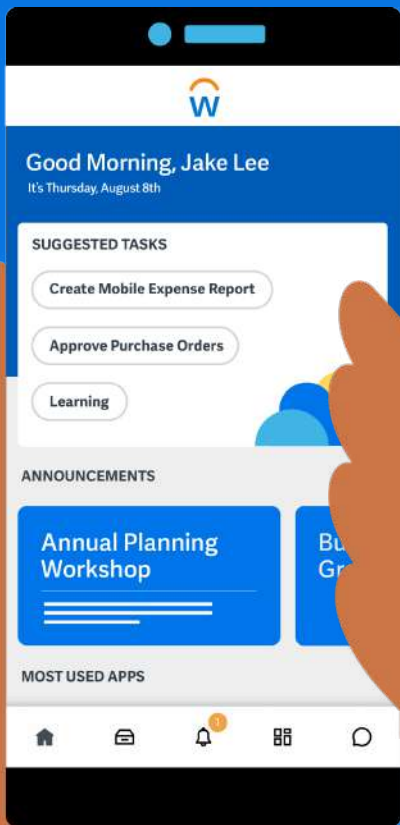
w

Good Morning, Jake Lee
It's Thursday, August 8th

SUGGESTED TASKS

Create Mobile Expense Report

Approve Purchase Orders

Learning

ANNOUNCEMENTS

Annual Planning Workshop

Bu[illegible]
Gr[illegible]

MOST USED APPS

1